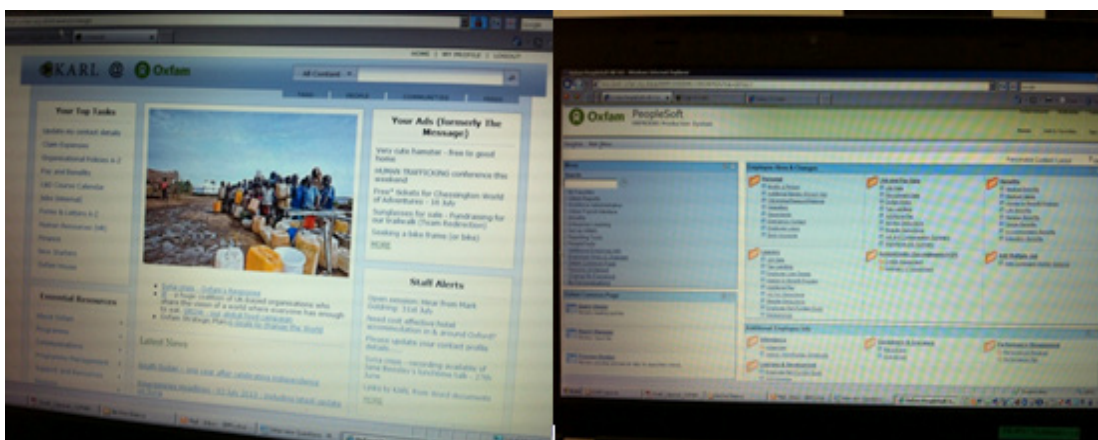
KARL @ Oxfam

HOME | MY PROFILE | LOGOUT

All Content

Your Top Tasks

Update my contact details

Claim Expenses

Organisational Policies A-Z

Pay and Benefits

L&D Course Calendar

Jobs (Internal)

Forms & Letters A-Z

Human Resources (HR)

People

New Starters

Oxfam House

Essential Resources

About Oxfam

Programme

Communications

Your Ads (formerly The Message)

Very cute hamster - free to good home

HUMAN TRAFFICKING conference this weekend

Free* tickets for Chessington World of Adventures - 16 July

Sunglasses for sale - Fundraising for my trailwalk (Team Redirection)

Seeking a bike frame (or bike)

MORE

Staff Alerts

Open session: Hear from Mark Goldring: 31st July

Need cost effective hotel accommodation in & around Oxford?

Please update your contact profile details

Latest News

Oxfam PeopleSoft

Employee Self-Service

Personal

Additional Employee Info